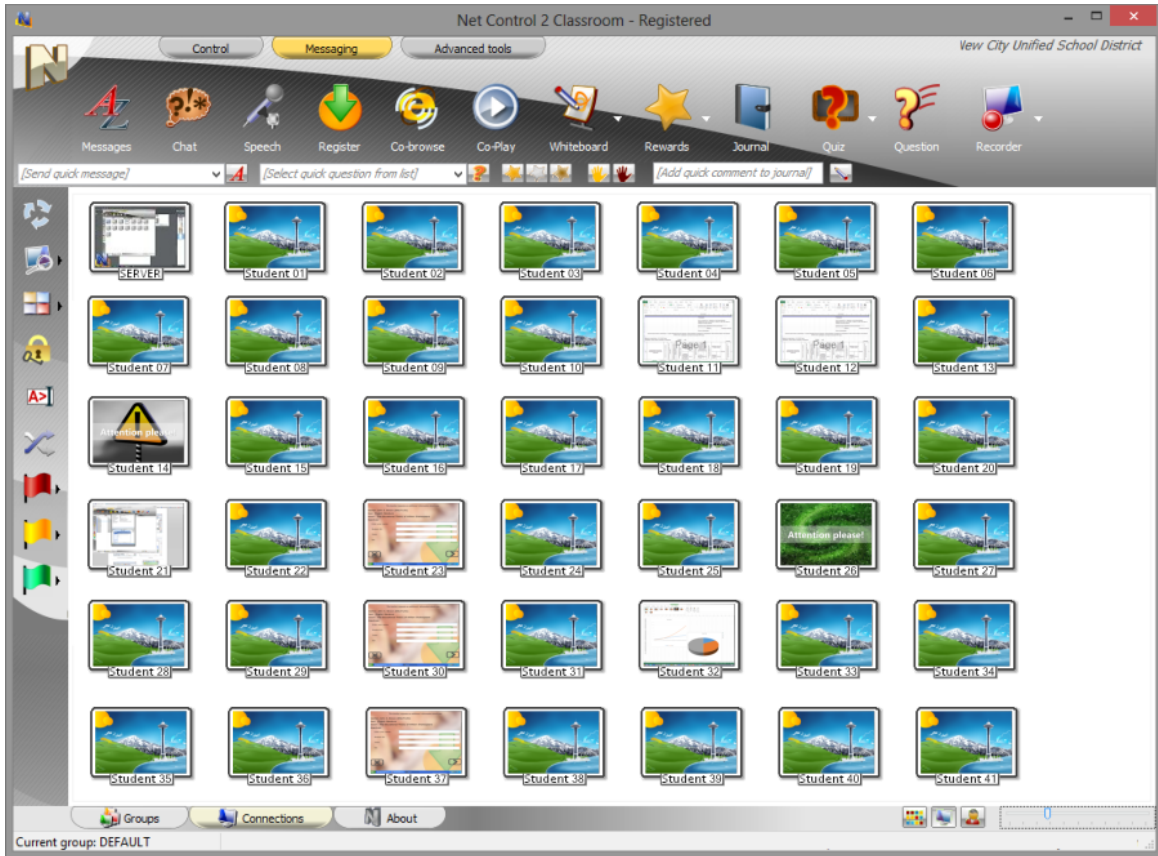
Net Control 2 Classroom - Registered

Control | Messaging | Advanced tools

New City Unified School District

Messages | Chat | Speech | Register | Co-browse | Co-Play | Whiteboard | Rewards | Journal | Quiz | Question | Recorder

[Send quick message] | [Select quick question from list] | [Add quick comment to journal]

SERVER | Student 01 | Student 02 | Student 03 | Student 04 | Student 05 | Student 06

Student 07 | Student 08 | Student 09 | Student 10 | Student 11 | Student 12 | Student 13

Attention please!

Student 14 | Student 15 | Student 16 | Student 17 | Student 18 | Student 19 | Student 20

Attention please!

Student 21 | Student 22 | Student 23 | Student 24 | Student 25 | Student 26 | Student 27

Student 28 | Student 29 | Student 30 | Student 31 | Student 32 | Student 33 | Student 34

Student 35 | Student 36 | Student 37 | Student 38 | Student 39 | Student 40 | Student 41

Groups | Connections | About

Current group: DEFAULT